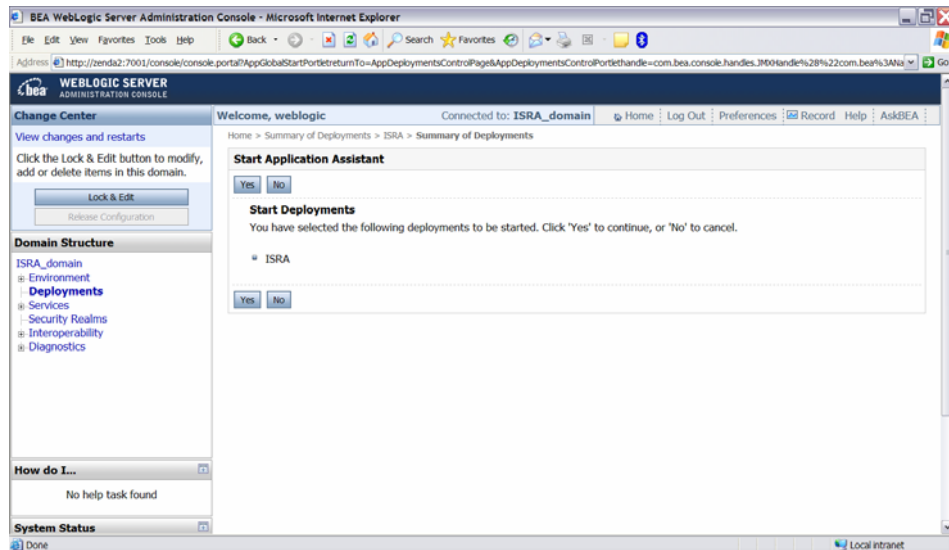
BEA WebLogic Server Administration Console - Microsoft Internet Explorer

File Edit View Favorites Tools Help

Back Search Favorites

Address http://zenda2:7001/console/console.portal?AppGlobalStartPortletreturnTo=AppDeploymentsControlPage&AppDeploymentsControlPortlethandle=com.bea.console.handles.JMXHandle%28%22com.bea%3ANa Go

bea WEBLOGIC SERVER ADMINISTRATION CONSOLE

Change Center

View changes and restarts

Click the Lock & Edit button to modify, add or delete items in this domain.

Lock & Edit

Release Configuration

Domain Structure

ISRA_domain
Environment
Deployments
Services
Security Realms
Interoperability
Diagnostics

How do I...

No help task found

System Status

Welcome, weblogic

Connected to: ISRA_domain

Home | Log Out | Preferences | Record | Help | AskBEA

Home > Summary of Deployments > ISRA > Summary of Deployments

Start Application Assistant

Yes No

Start Deployments

You have selected the following deployments to be started. Click 'Yes' to continue, or 'No' to cancel.

ISRA

Yes No

Done

Local intranet